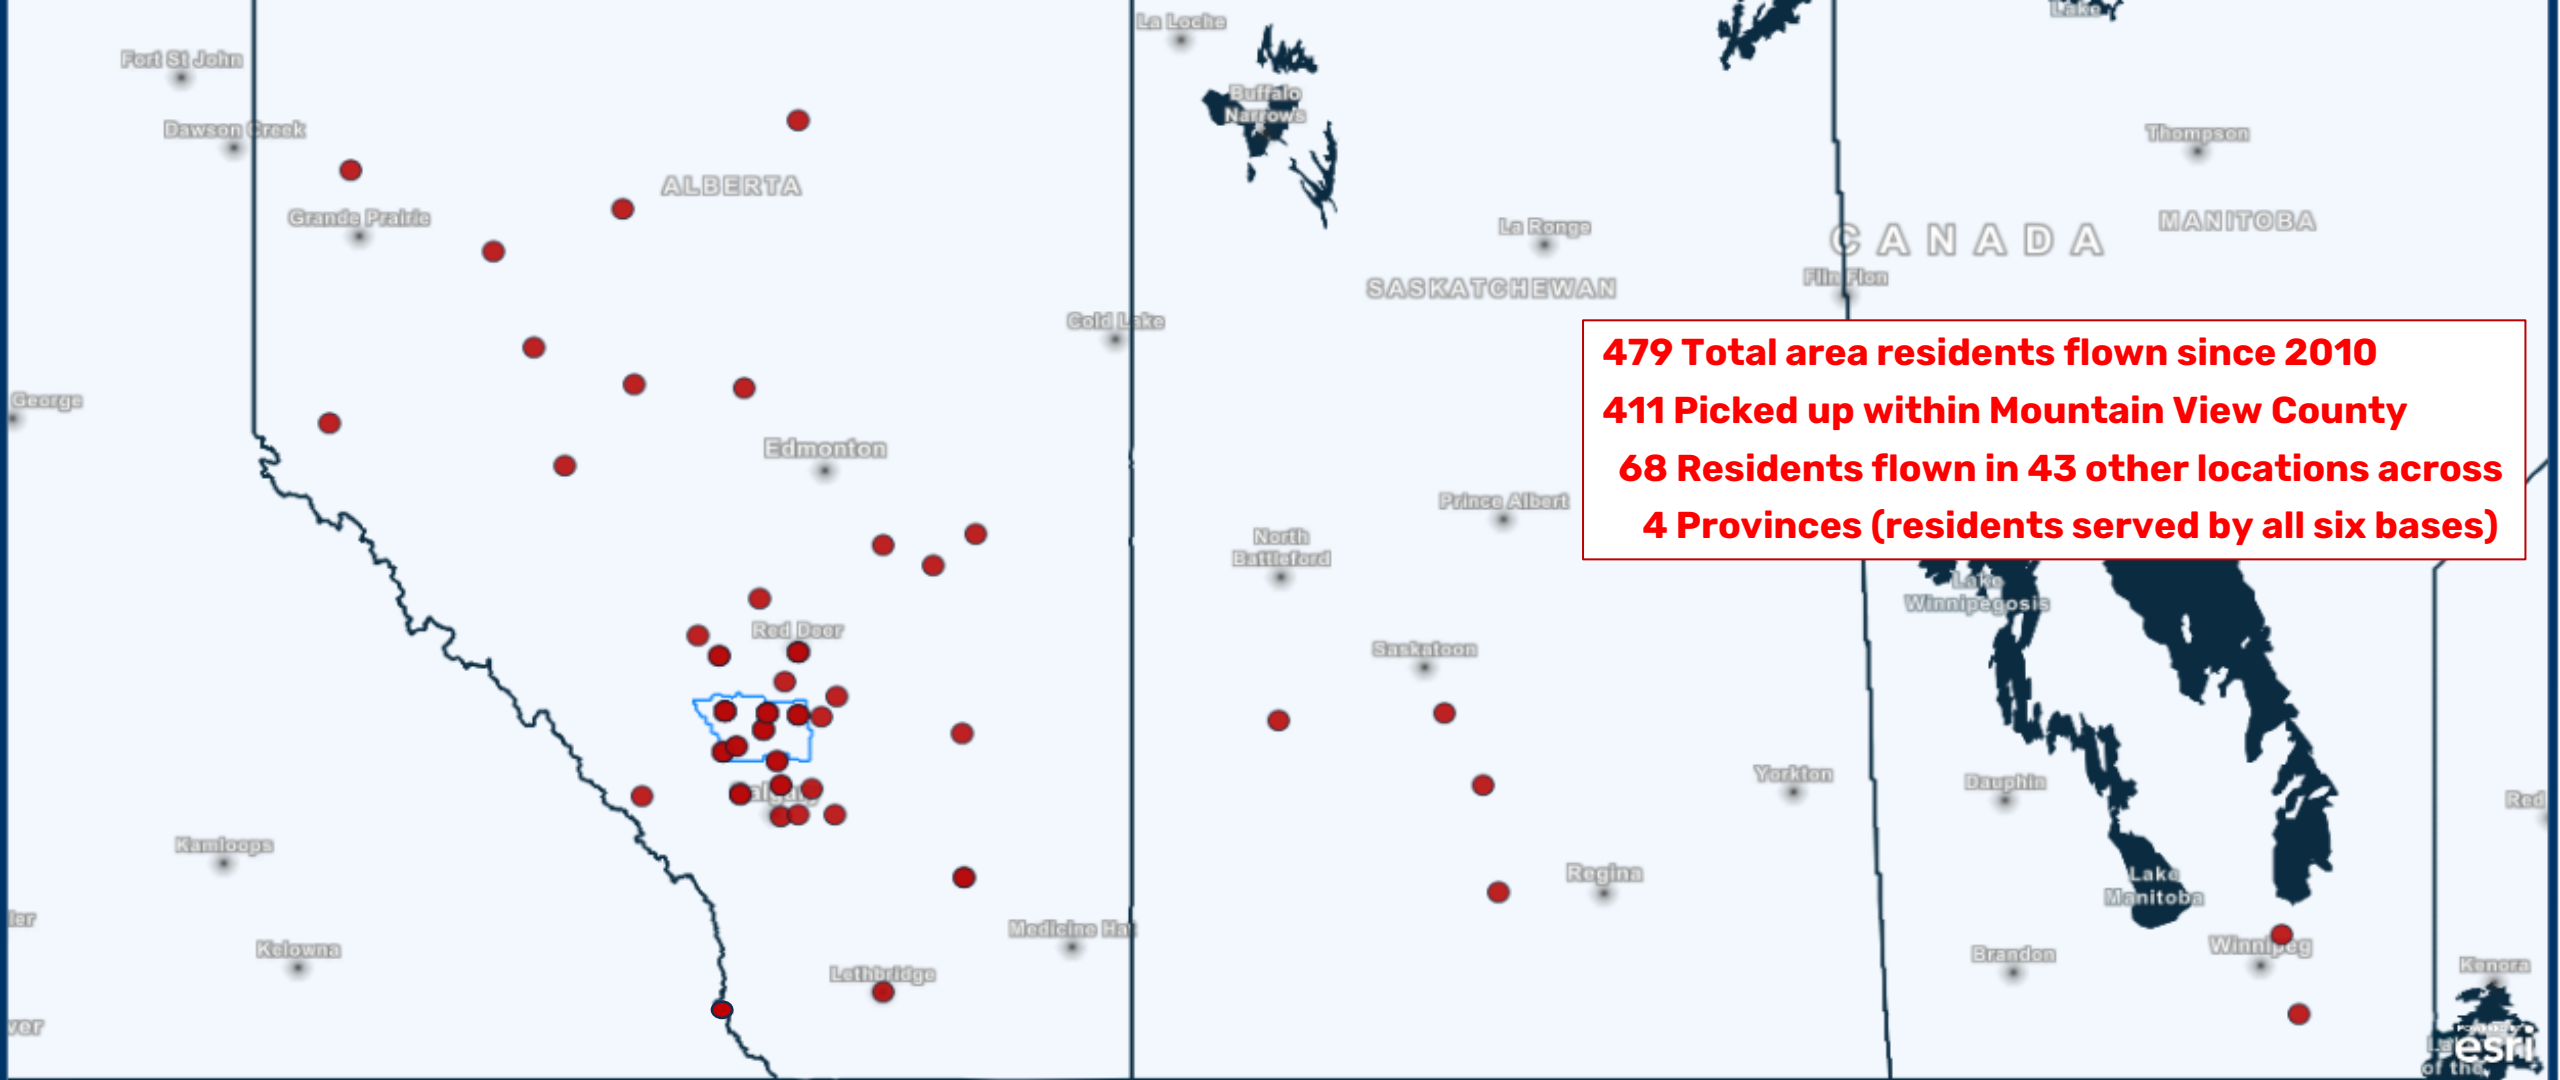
Fort St John
Dawson Creek
Grande Prairie
ALBERTA
La Loche
Buffalo Narrows
La Ronge
CANADA
MANITOBA
Thompson
Flin Flon
SASKATCHEWAN
Cold Lake
George
Edmonton
Prince Albert
North Battleford
Red Deer
Saskatoon
Lake Winnipegosis
Yorkton
Dauphin
Kamloops
Regina
Lake Manitoba
Kelowna
Medicine Hat
Lethbridge
Brandon
Winnipeg
Kenora
Red
ler
ver

479 Total area residents flown since 2010
411 Picked up within Mountain View County
68 Residents flown in 43 other locations across
4 Provinces (residents served by all six bases)

esri